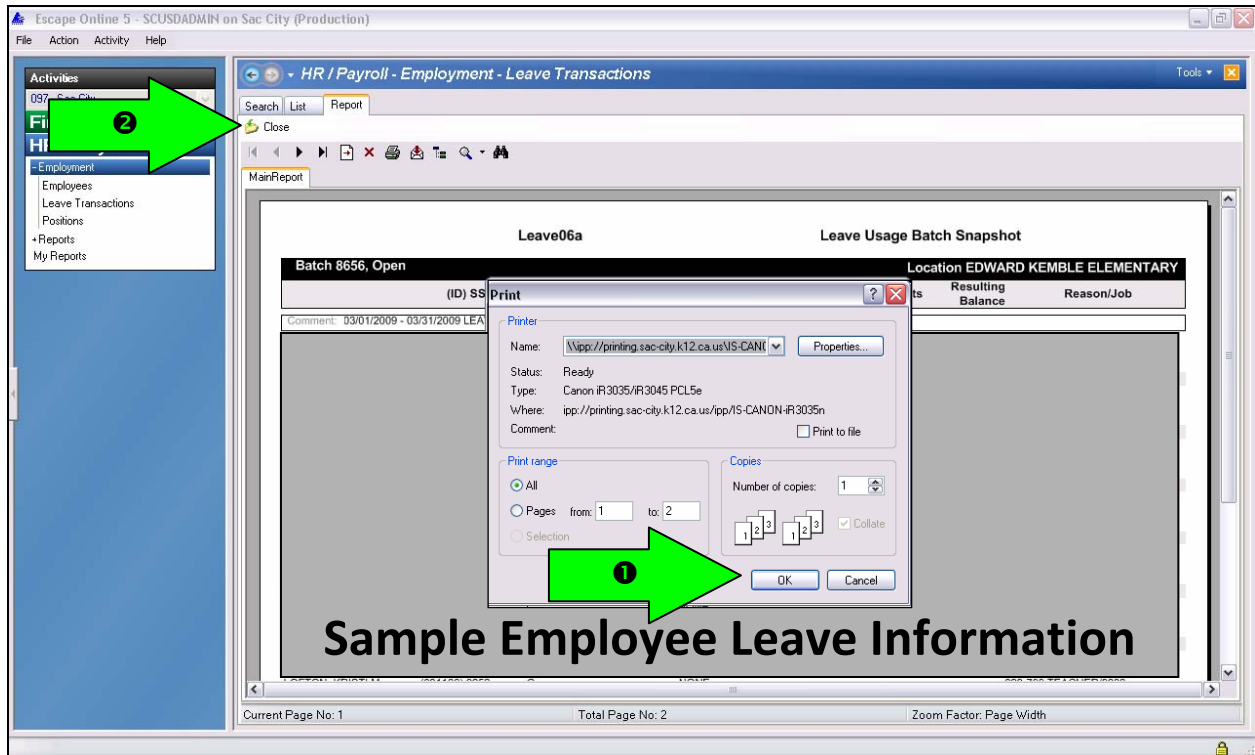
Escape Online 5 - SCUSDADMIN on Sac City (Production)

File Action Activity Help

Activities

097 - Sac City

Fi

HR

- Employment

Employees

Leave Transactions

Positions

+ Reports

My Reports

HR / Payroll - Employment - Leave Transactions

Tools

Search List Report

❷

Close

MainReport

Leave06a

Leave Usage Batch Snapshot

Batch 8656, Open

Location EDWARD KEMBLE ELEMENTARY

(ID) SS

ts

Resulting Balance

Reason/Job

Comment: 03/01/2009 - 03/31/2009 LEA

Print

Printer

Name: \\ipp://printing.sac-city.k12.ca.us\IS-CANC

Properties...

Status: Ready

Type: Canon iR3035/iR3045 PCL5e

Where: ipp://printing.sac-city.k12.ca.us/ipp/IS-CANON-iR3035n

Comment:

Print to file

Print range

All

Pages from: 1 to: 2

Selection

Copies

Number of copies: 1

Collate

❶

OK

Cancel

Sample Employee Leave Information

Current Page No: 1

Total Page No: 2

Zoom Factor: Page Width